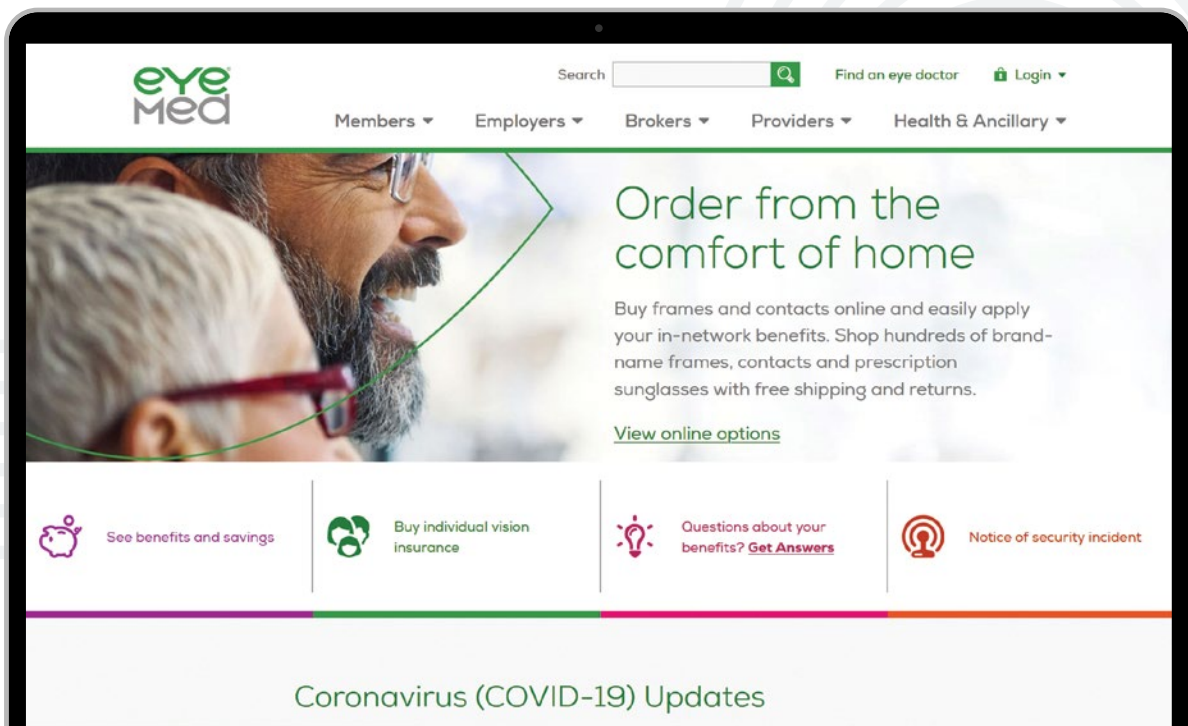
eye
Med

Search

Find an eye doctor

Login

Members

Employers

Brokers

Providers

Health & Ancillary

Order from the comfort of home

Buy frames and contacts online and easily apply your in-network benefits. Shop hundreds of brand-name frames, contacts and prescription sunglasses with free shipping and returns.

View online options

See benefits and savings

Buy individual vision insurance

Questions about your benefits? Get Answers

Notice of security incident

Coronavirus (COVID-19) Updates